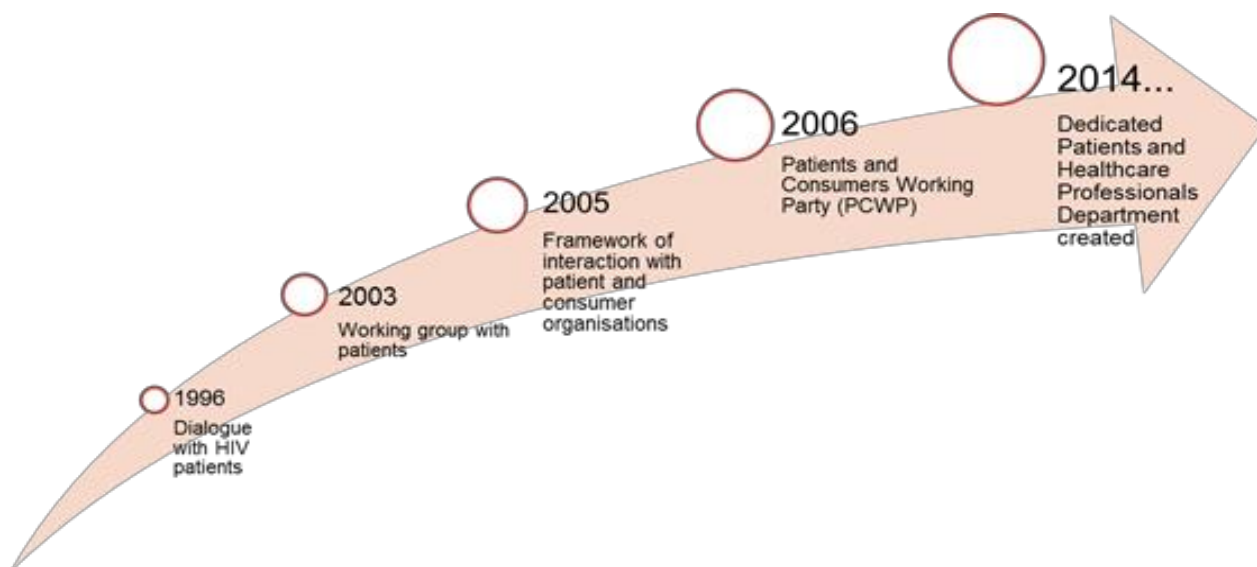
1996
Dialogue with HIV patients

2003
Working group with patients

2005
Framework of interaction with patient and consumer organisations

2006
Patients and Consumers Working Party (PCWP)

2014...
Dedicated Patients and Healthcare Professionals Department created